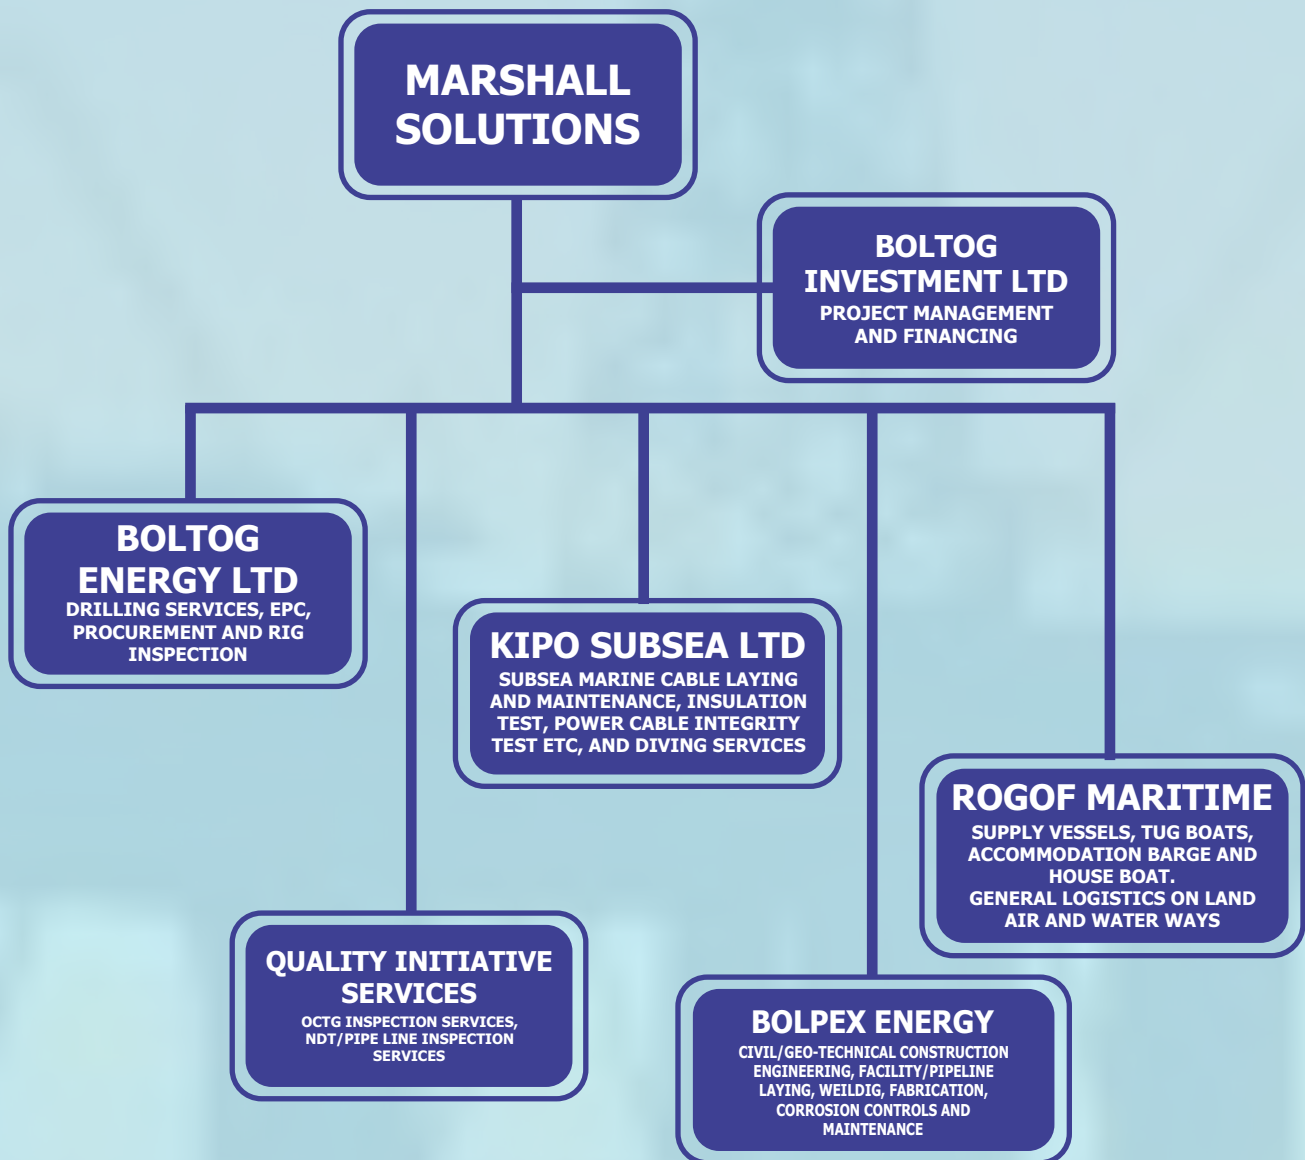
MARSHALL SOLUTIONS

BOLTOG INVESTMENT LTD
PROJECT MANAGEMENT AND FINANCING

BOLTOG ENERGY LTD
DRILLING SERVICES, EPC, PROCUREMENT AND RIG INSPECTION

KIPO SUBSEA LTD
SUBSEA MARINE CABLE LAYING AND MAINTENANCE, INSULATION TEST, POWER CABLE INTEGRITY TEST ETC, AND DIVING SERVICES

ROGOF MARITIME
SUPPLY VESSELS, TUG BOATS, ACCOMMODATION BARGE AND HOUSE BOAT.
GENERAL LOGISTICS ON LAND AIR AND WATER WAYS

QUALITY INITIATIVE SERVICES
OCTG INSPECTION SERVICES, NDT/PIPE LINE INSPECTION SERVICES

BOLPEX ENERGY
CIVIL/GEO-TECHNICAL CONSTRUCTION ENGINEERING, FACILITY/PIPELINE LAYING, WEILDIG, FABRICATION, CORROSION CONTROLS AND MAINTENANCE